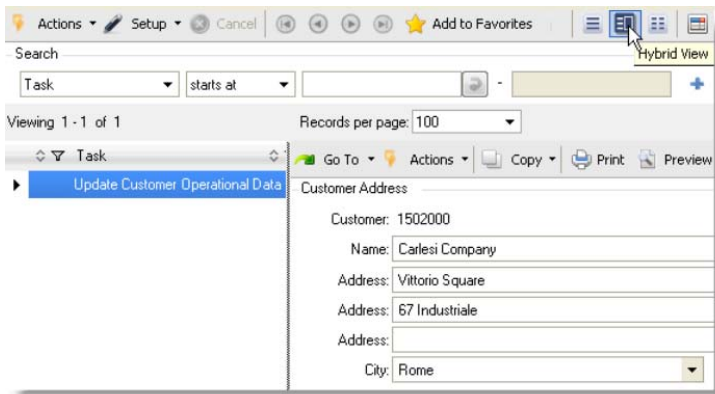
Actions ▾ Setup ▾ Cancel Add to Favorites
Hybrid View
Search
Task ▾ starts at ▾ -
Viewing 1 - 1 of 1
Records per page: 100
Task
Update Customer Operational Data
Go To ▾ Actions ▾ Copy ▾ Print Preview
Customer Address
Customer: 1502000
Name: Carlesi Company
Address: Vittorio Square
Address: 67 Industriale
Address:
City: Rome